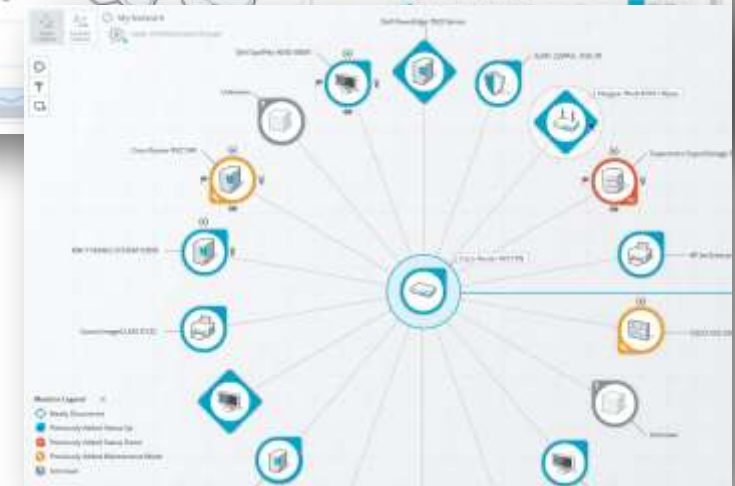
My Network

Dell PowerEdge R620 Series

Dell OptiPlex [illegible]

Unknown

Cisco Router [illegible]

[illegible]

Canon imageCLASS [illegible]

Cisco Router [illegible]

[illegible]

Netgear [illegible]

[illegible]

HP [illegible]

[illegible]

Unknown

Monitor Legend

Newly Discovered

Previously Added Status Up

Previously Added Status Down

Previously Added Maintenance Mode

Unknown